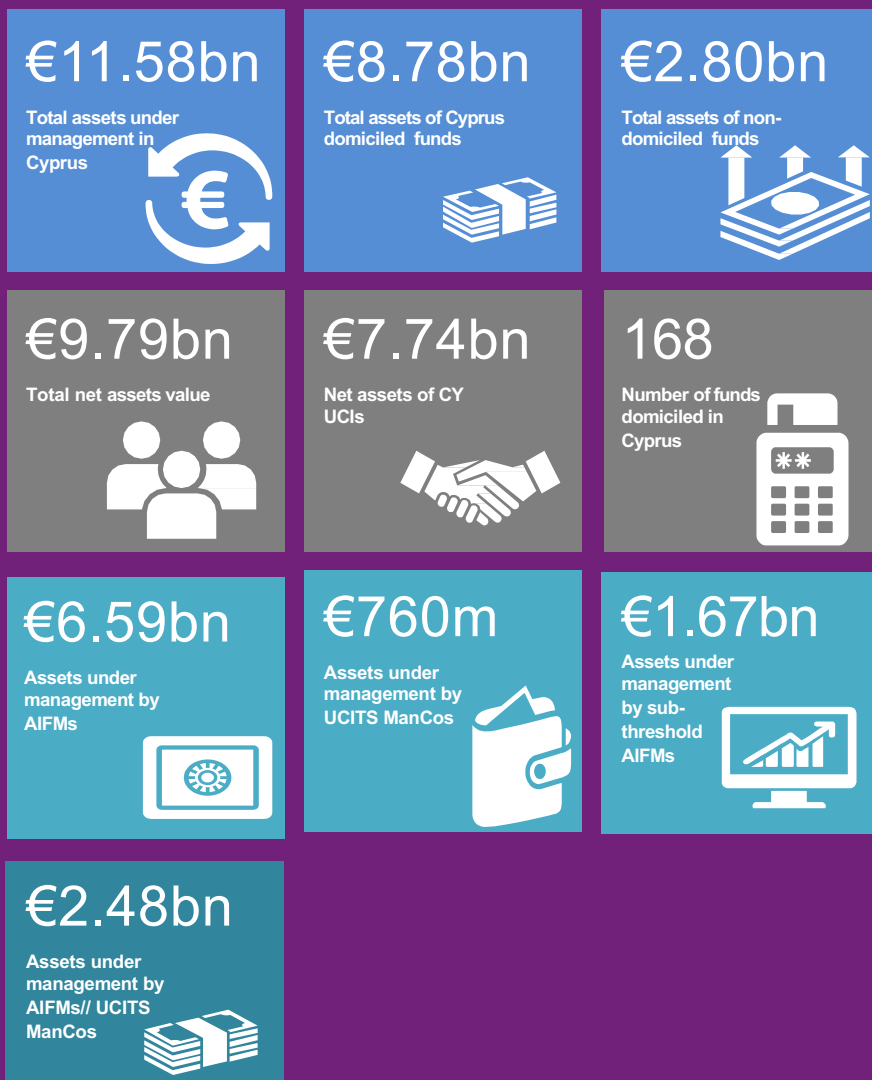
€11.58bn

Total assets under management in Cyprus

€8.78bn

Total assets of Cyprus domiciled funds

€2.80bn

Total assets of non-domiciled funds

€9.79bn

Total net assets value

€7.74bn

Net assets of CY UCIs

168

Number of funds domiciled in Cyprus

€6.59bn

Assets under management by AIFMs

€760m

Assets under management by UCITS ManCos

€1.67bn

Assets under management by sub-threshold AIFMs

€2.48bn

Assets under management by AIFMs// UCITS ManCos